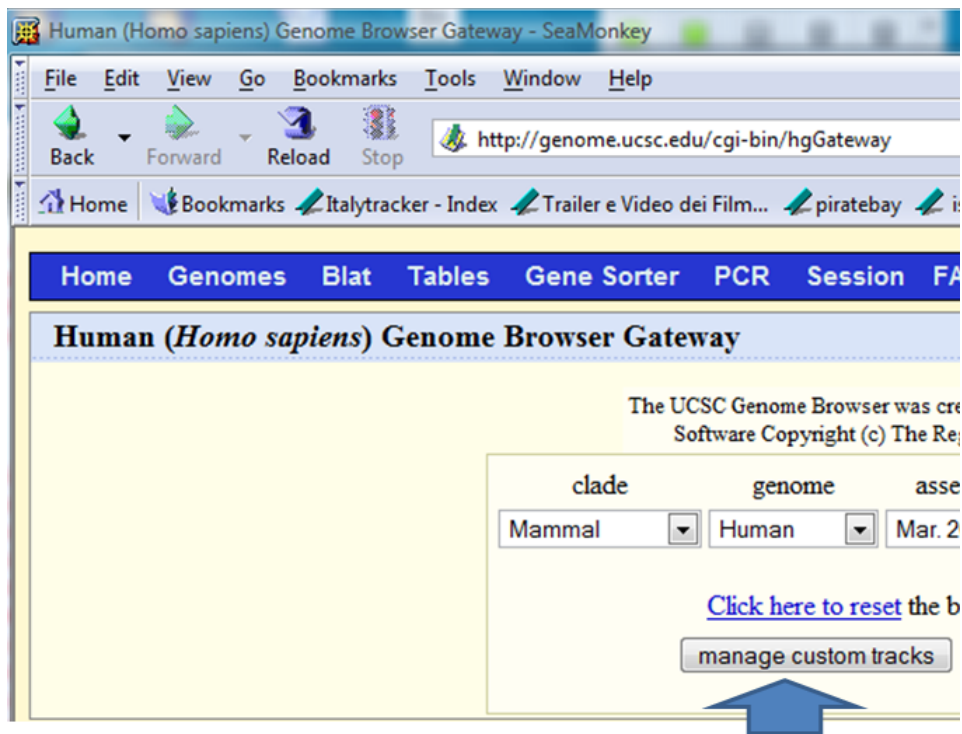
Human (Homo sapiens) Genome Browser Gateway - SeaMonkey

File Edit View Go Bookmarks Tools Window Help

Back Forward Reload Stop http://genome.ucsc.edu/cgi-bin/hgGateway

Home Bookmarks Italytracker - Index Trailer e Video dei Film... piratebay i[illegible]

Home Genomes Blat Tables Gene Sorter PCR Session FA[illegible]

Human (*Homo sapiens*) Genome Browser Gateway

The UCSC Genome Browser was cre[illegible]
Software Copyright (c) The Reg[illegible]

| clade | genome | asse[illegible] |
|---|---|---|
| Mammal | Human | Mar. 2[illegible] |

Click here to reset the b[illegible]

manage custom tracks